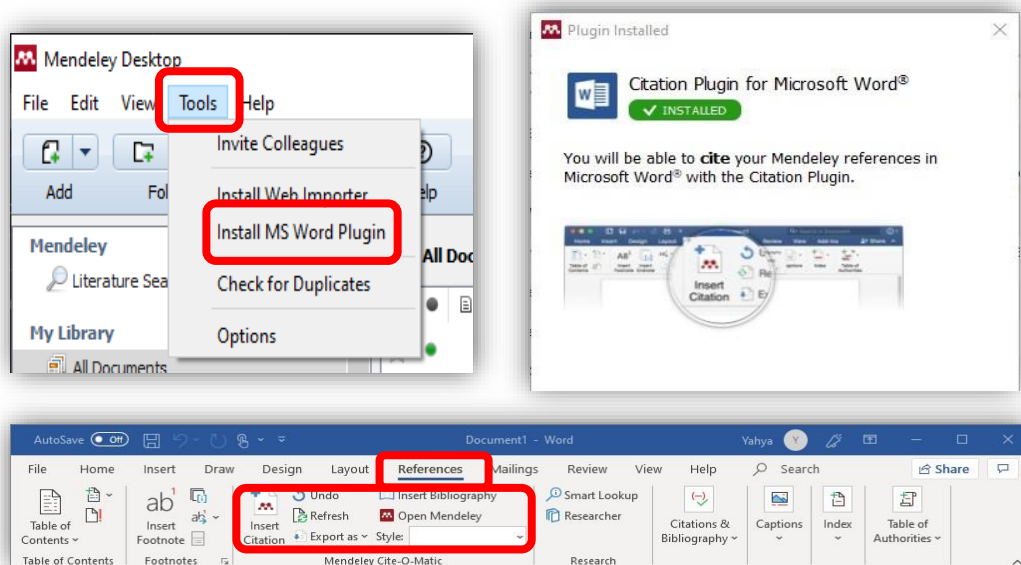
Mendeley Desktop

File Edit View Tools Help

Add Fol elp

Invite Colleagues

Install Web Importer

Install MS Word Plugin

Check for Duplicates

Options

Mendeley

Literature Sea

My Library

All Documents

All Doc

Plugin Installed

Citation Plugin for Microsoft Word®

✔ INSTALLED

You will be able to **cite** your Mendeley references in Microsoft Word® with the Citation Plugin.

Insert Citation

AutoSave Off Document1 - Word Yahya Y

File Home Insert Draw Design Layout References Mailings Review View Help Search Share

Table of Contents Insert Footnote Insert Citation Undo Refresh Export as Insert Bibliography Open Mendeley Style: Smart Lookup Researcher Citations & Bibliography Captions Index Table of Authorities

Table of Contents Footnotes Mendeley Cite-O-Matic Research